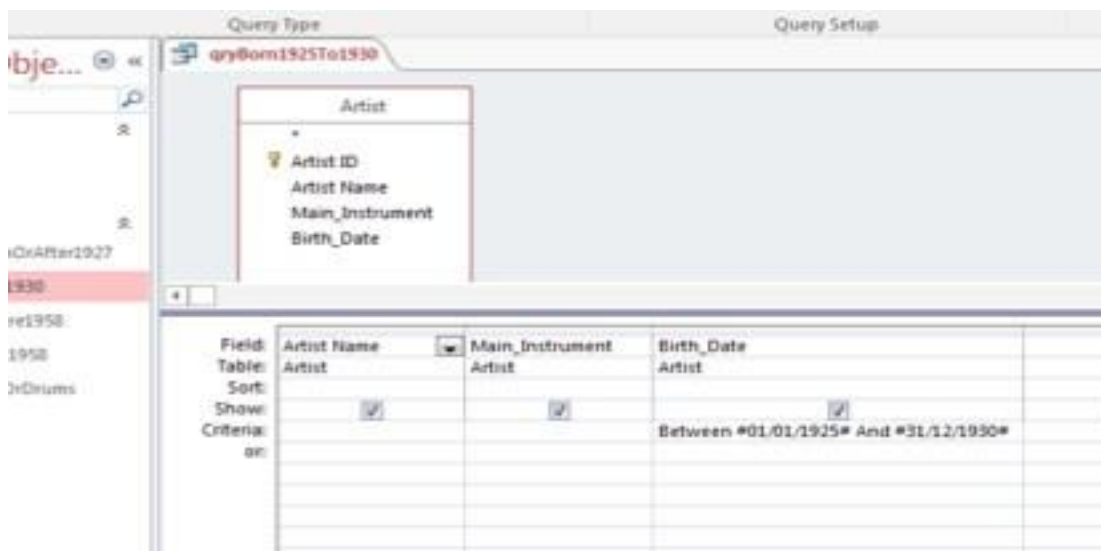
Query Type

Query Setup

bje...

qryBorn1925To1930

Artist

*

Artist ID

Artist Name

Main_Instrument

Birth_Date

OrAfter1927

1930

re1958

1958

OrDrums

| Field: | Artist Name | Main_Instrument | Birth_Date |
|---|---|---|---|
| Table: | Artist | Artist | Artist |
| Sort: | | | |
| Show: | ✓ | ✓ | ✓ |
| Criteria: | | | Between #01/01/1925# And #31/12/1930# |
| or: | | | |